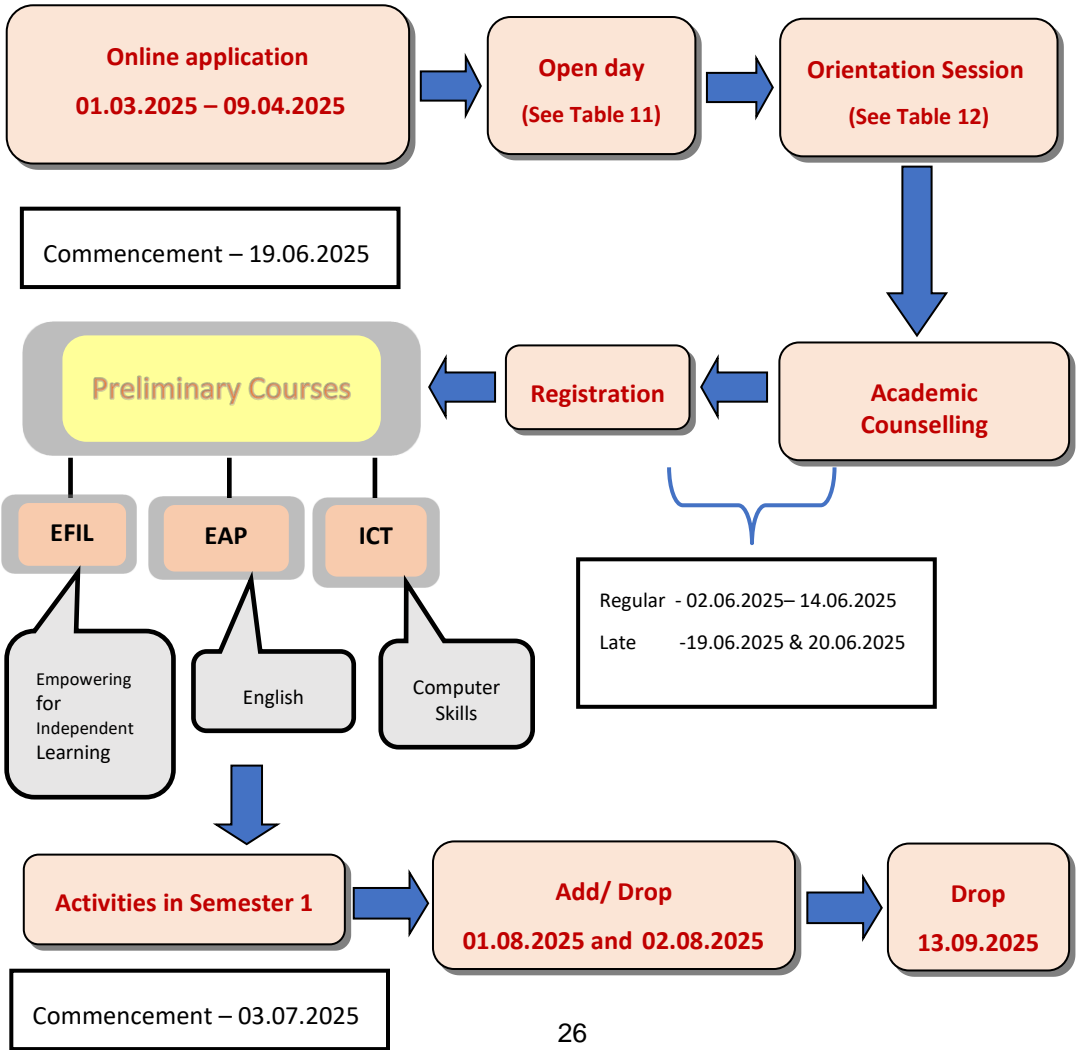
Online application

01.03.2025 – 09.04.2025

Open day

(See Table 11)

Orientation Session

(See Table 12)

Commencement – 19.06.2025

Preliminary Courses

Registration

Academic Counselling

EFIL

EAP

ICT

Regular - 02.06.2025– 14.06.2025

Late -19.06.2025 & 20.06.2025

Empowering for Independent Learning

English

Computer Skills

Activities in Semester 1

Add/ Drop

01.08.2025 and 02.08.2025

Drop

13.09.2025

Commencement – 03.07.2025

26